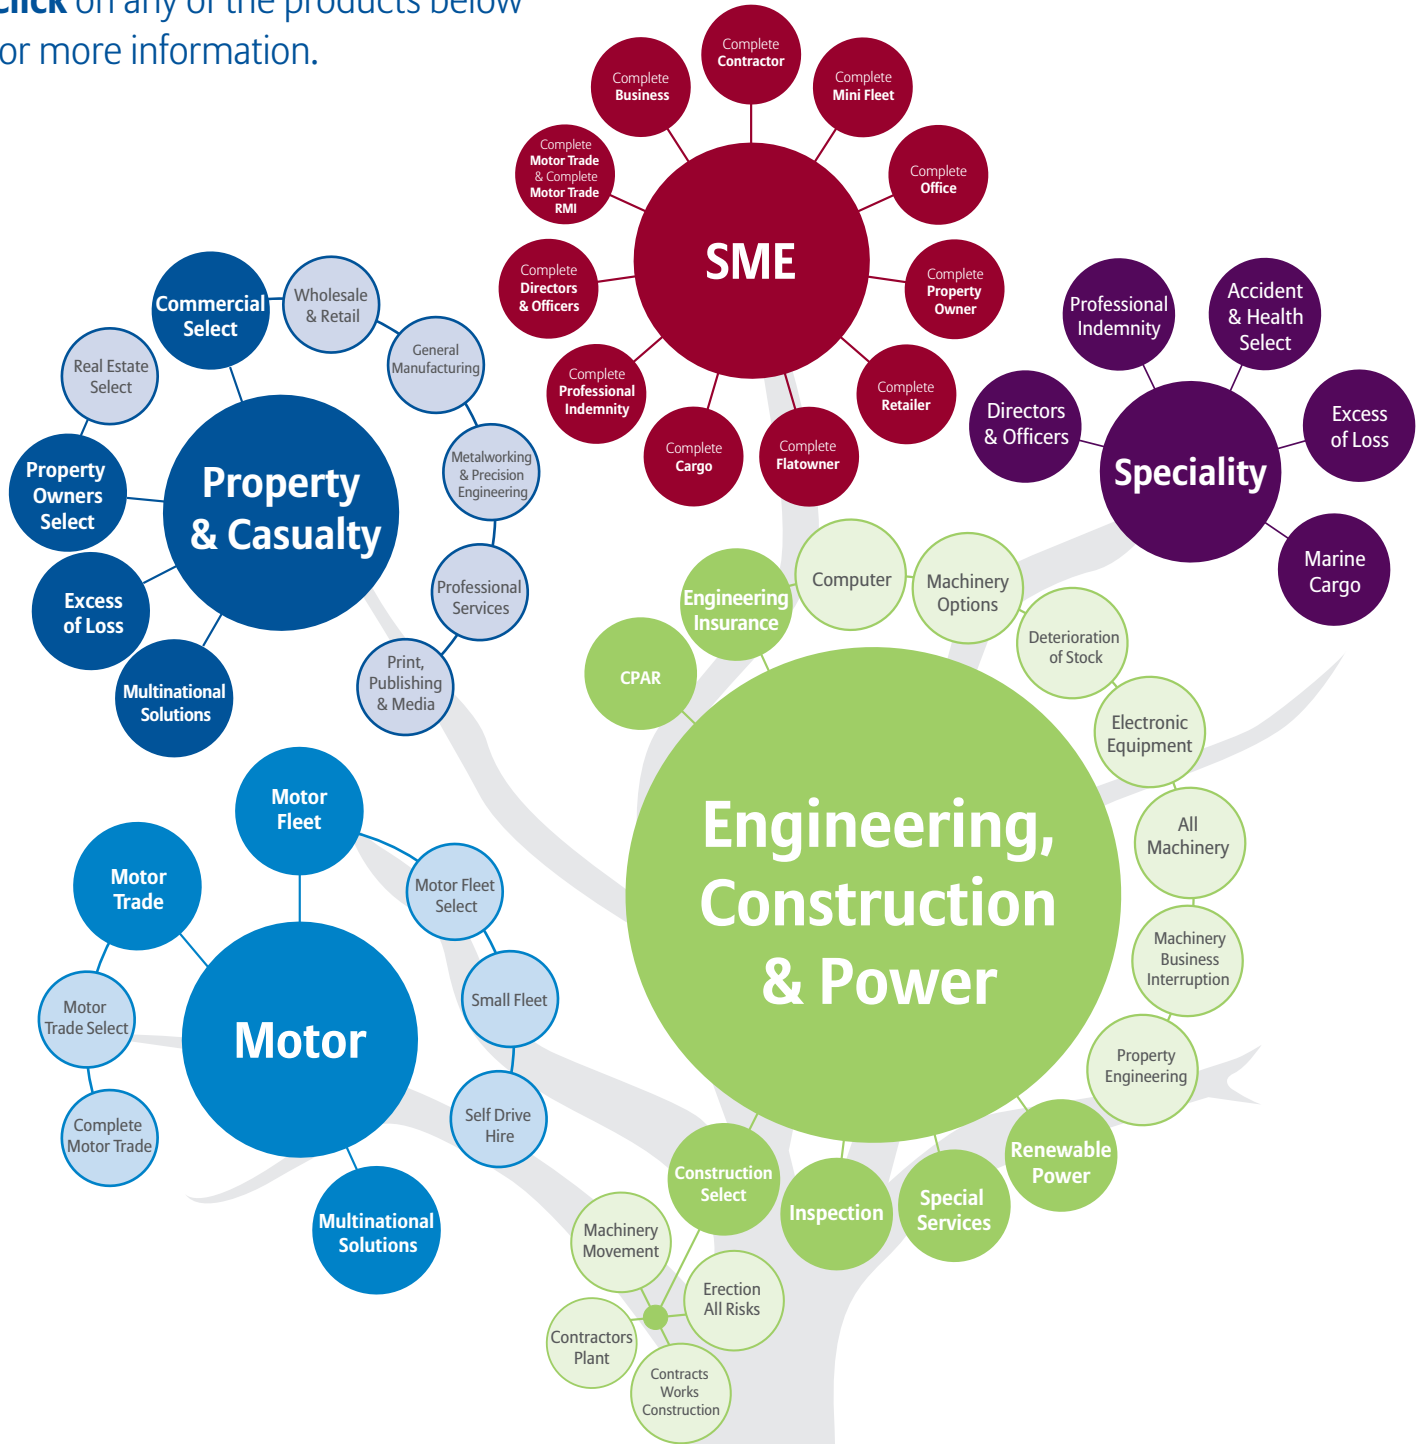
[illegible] on any of the products below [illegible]or more information.

SME

Complete Contractor

Complete Business

Complete Mini Fleet

Complete Motor Trade & Complete Motor Trade RMI

Complete Office

Complete Directors & Officers

Complete Property Owner

Complete Professional Indemnity

Complete Retailer

Complete Cargo

Complete Flatowner

Property & Casualty

Commercial Select

Wholesale & Retail

General Manufacturing

Real Estate Select

Metalworking & Precision Engineering

Property Owners Select

Professional Services

Excess of Loss

Print, Publishing & Media

Multinational Solutions

Speciality

Professional Indemnity

Accident & Health Select

Directors & Officers

Excess of Loss

Marine Cargo

Motor

Motor Fleet

Motor Trade

Motor Fleet Select

Small Fleet

Motor Trade Select

Complete Motor Trade

Self Drive Hire

Multinational Solutions

Engineering, Construction & Power

Engineering Insurance

Computer

Machinery Options

CPAR

Deterioration of Stock

Electronic Equipment

All Machinery

Machinery Business Interruption

Property Engineering

Renewable Power

Special Services

Inspection

Construction Select

Machinery Movement

Erection All Risks

Contractors Plant

Contracts Works Construction